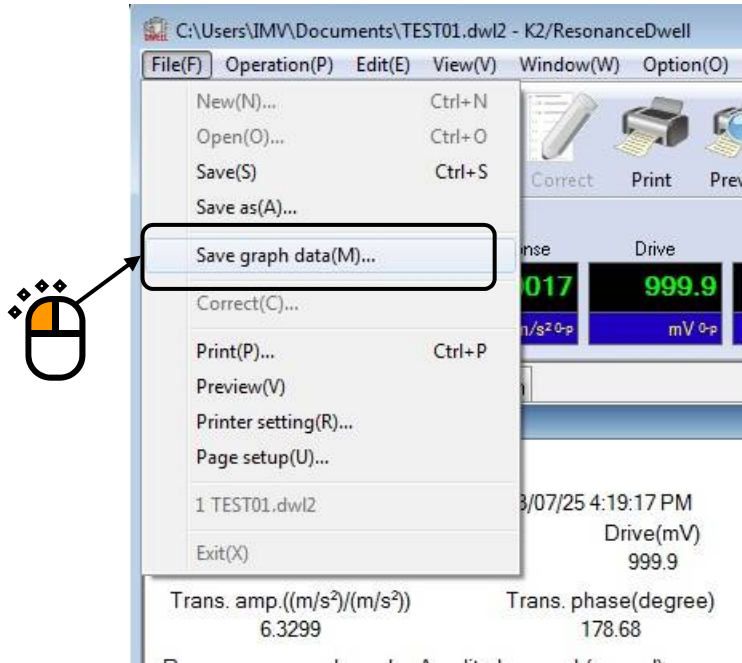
C:\Users\IMV\Documents\TEST01.dwl2 - K2/ResonanceDwell

File(F) Operation(P) Edit(E) View(V) Window(W) Option(O)

New(N)... Ctrl+N
Open(O)... Ctrl+O
Save(S) Ctrl+S
Save as(A)...
Save graph data(M)...
Correct(C)...
Print(P)... Ctrl+P
Preview(V)
Printer setting(R)...
Page setup(U)...
1 TEST01.dwl2
Exit(X)

Correct Print Pre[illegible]

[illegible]nse Drive
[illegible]017 999.9
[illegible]/s² 0-p mV 0-p

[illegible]3/07/25 4:19:17 PM
Drive(mV)
999.9

Trans. amp.((m/s²)/(m/s²))
6.3299

Trans. phase(degree)
178.68

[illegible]